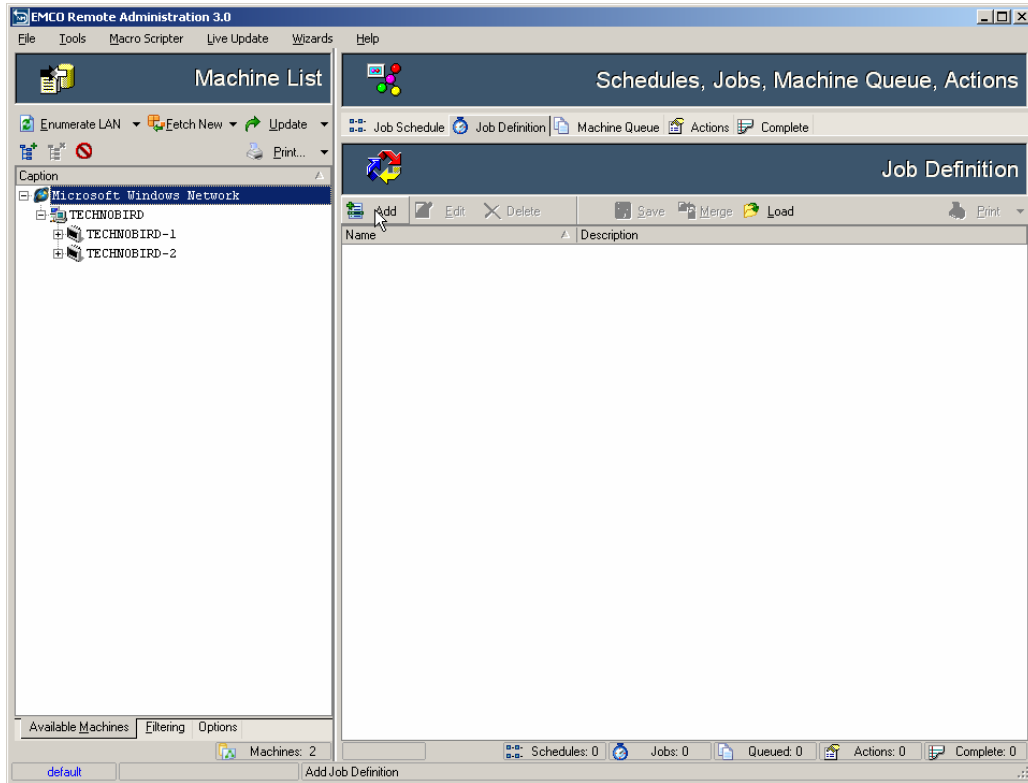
EMCO Remote Administration 3.0

File Tools Macro Scripter Live Update Wizards Help

Machine List

Enumerate LAN Fetch New Update

Print...

Caption

Microsoft Windows Network
TECHNOBIRD
TECHNOBIRD-1
TECHNOBIRD-2

Available Machines Filtering Options

Machines: 2

Schedules, Jobs, Machine Queue, Actions

Job Schedule Job Definition Machine Queue Actions Complete

Job Definition

Add Edit Delete Save Merge Load Print

| Name | Description |
|---|---|

Schedules: 0 Jobs: 0 Queued: 0 Actions: 0 Complete: 0

default Add Job Definition